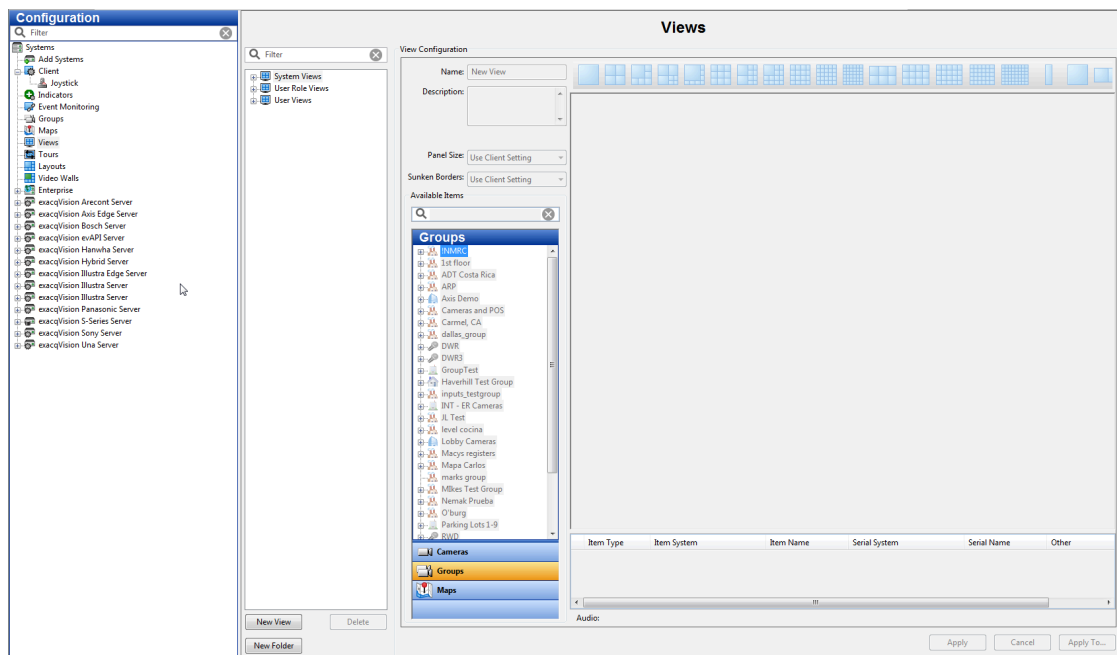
Configuration
Filter
Systems
Add Systems
Client
Joystick
Indicators
Event Monitoring
Groups
Maps
Views
Tours
Layouts
Video Walls
Enterprise
exacqVision Arecont Server
exacqVision Axis Edge Server
exacqVision Bosch Server
exacqVision evAPI Server
exacqVision Hanwha Server
exacqVision Hybrid Server
exacqVision Illustra Edge Server
exacqVision Illustra Server
exacqVision Illustra Server
exacqVision Panasonic Server
exacqVision S-Series Server
exacqVision Sony Server
exacqVision Una Server

Views

Filter
System Views
User Role Views
User Views

New View
Delete
New Folder

View Configuration
Name: New View
Description:
Panel Size: Use Client Setting
Sunken Borders: Use Client Setting
Available Items

Groups
INMRC
1st floor
ADT Costa Rica
ARP
Axis Demo
Cameras and POS
Carmel, CA
dallas_group
DWR
DWR3
GroupTest
Haverhill Test Group
inputs_testgroup
INT - ER Cameras
JL Test
level cocina
Lobby Cameras
Macys registers
Mapa Carlos
marks group
Mikes Test Group
Nemak Prueba
O'burg
Parking Lots 1-9
RWD
Cameras
Groups
Maps

| Item Type | Item System | Item Name | Serial System | Serial Name | Other |
|---|---|---|---|---|---|

Audio:

Apply
Cancel
Apply To...